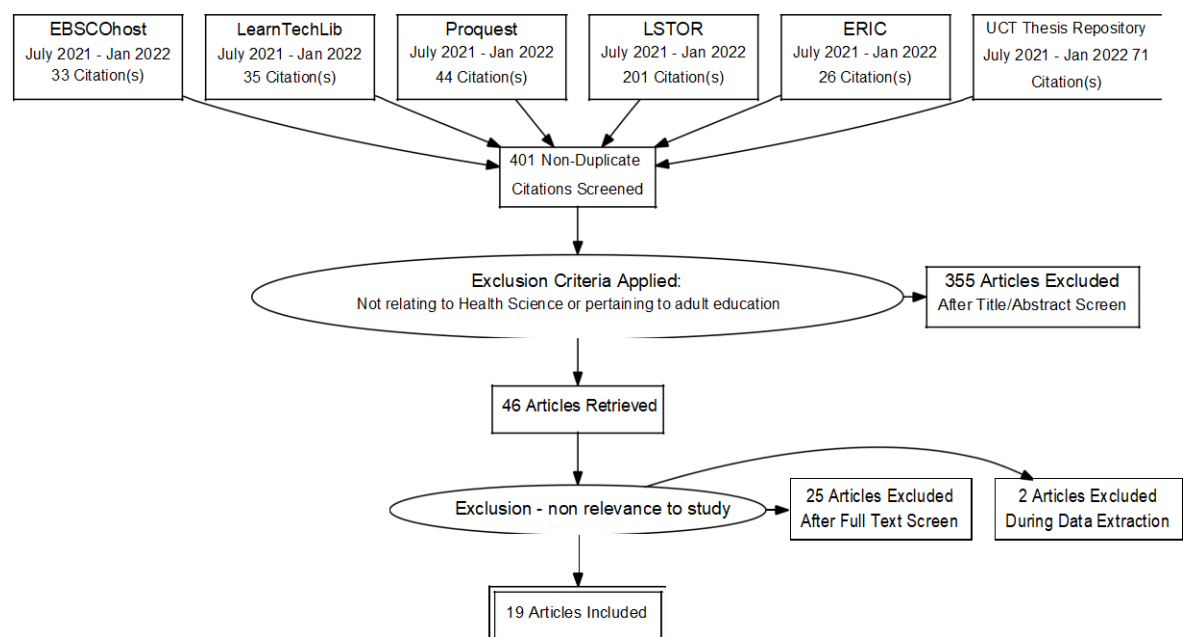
EBSCOhost
July 2021 - Jan 2022
33 Citation(s)

LearnTechLib
July 2021 - Jan 2022
35 Citation(s)

Proquest
July 2021 - Jan 2022
44 Citation(s)

LSTOR
July 2021 - Jan 2022
201 Citation(s)

ERIC
July 2021 - Jan 2022
26 Citation(s)

UCT Thesis Repository
July 2021 - Jan 2022 71
Citation(s)

401 Non-Duplicate
Citations Screened

Exclusion Criteria Applied:
Not relating to Health Science or pertaining to adult education

355 Articles Excluded
After Title/Abstract Screen

46 Articles Retrieved

Exclusion - non relevance to study

25 Articles Excluded
After Full Text Screen

2 Articles Excluded
During Data Extraction

19 Articles Included